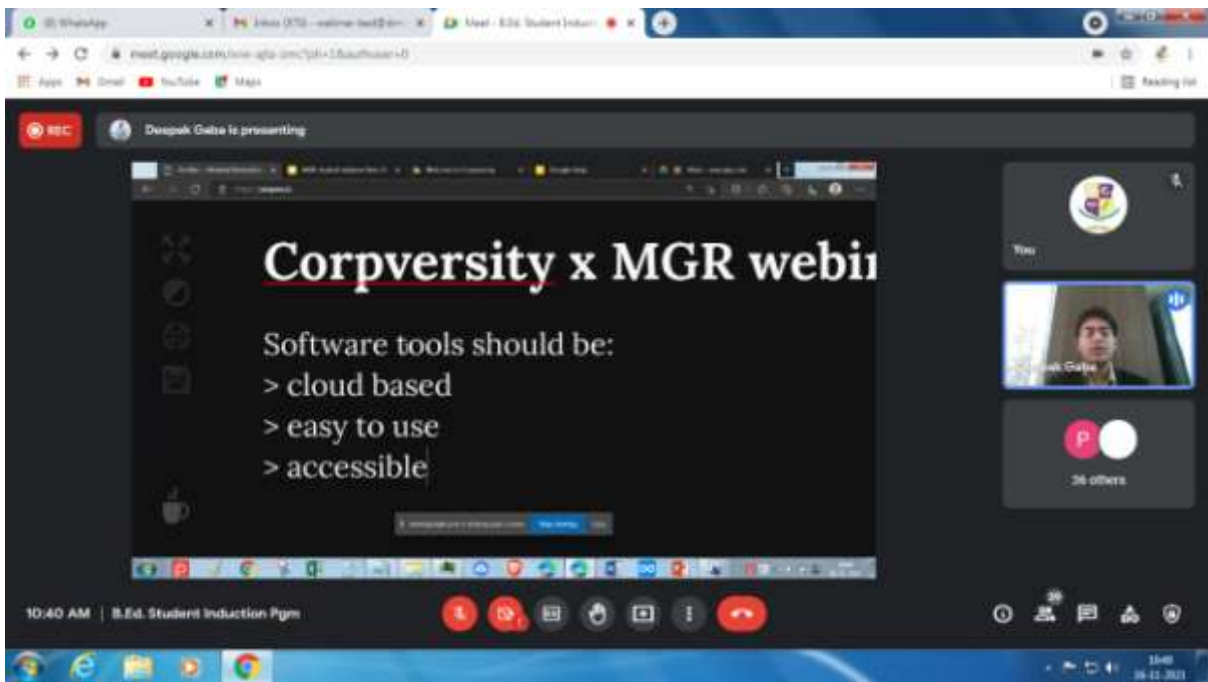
(8) WhatsApp
Inbox (373) - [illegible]
Meet - B.Ed. Student Induct
meet.google.com/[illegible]
Apps Gmail YouTube Maps
Reading list

REC
Deepak Gaba is presenting

Corpversity x MGR webi

Software tools should be:
> cloud based
> easy to use
> accessible

You
Deepak Gaba
P
36 others

10:40 AM | B.Ed. Student Induction Pgm
39
10:40
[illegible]